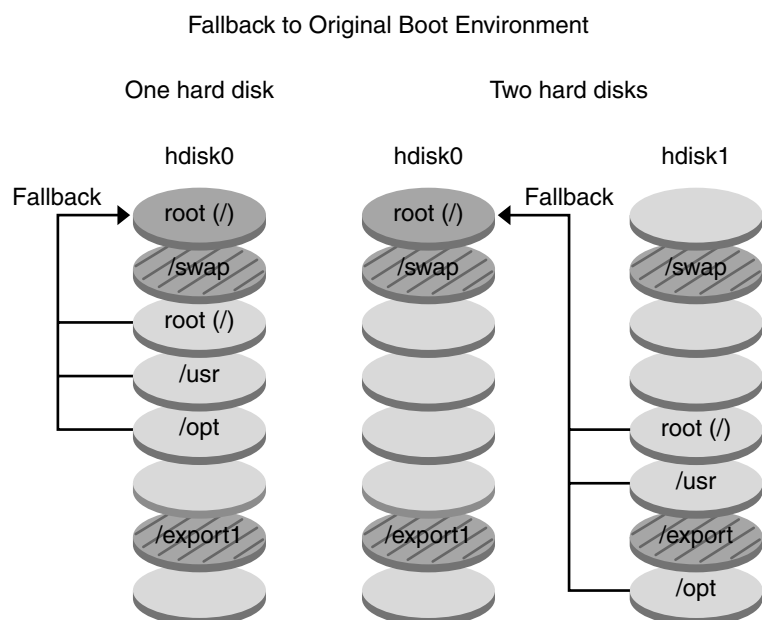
Fallback to Original Boot Environment

One hard disk

hdisk0

Fallback

root (/)

/swap

root (/)

/usr

/opt

/export1

Two hard disks

hdisk0

root (/)

/swap

/export1

Fallback

hdisk1

/swap

root (/)

/usr

/export

/opt